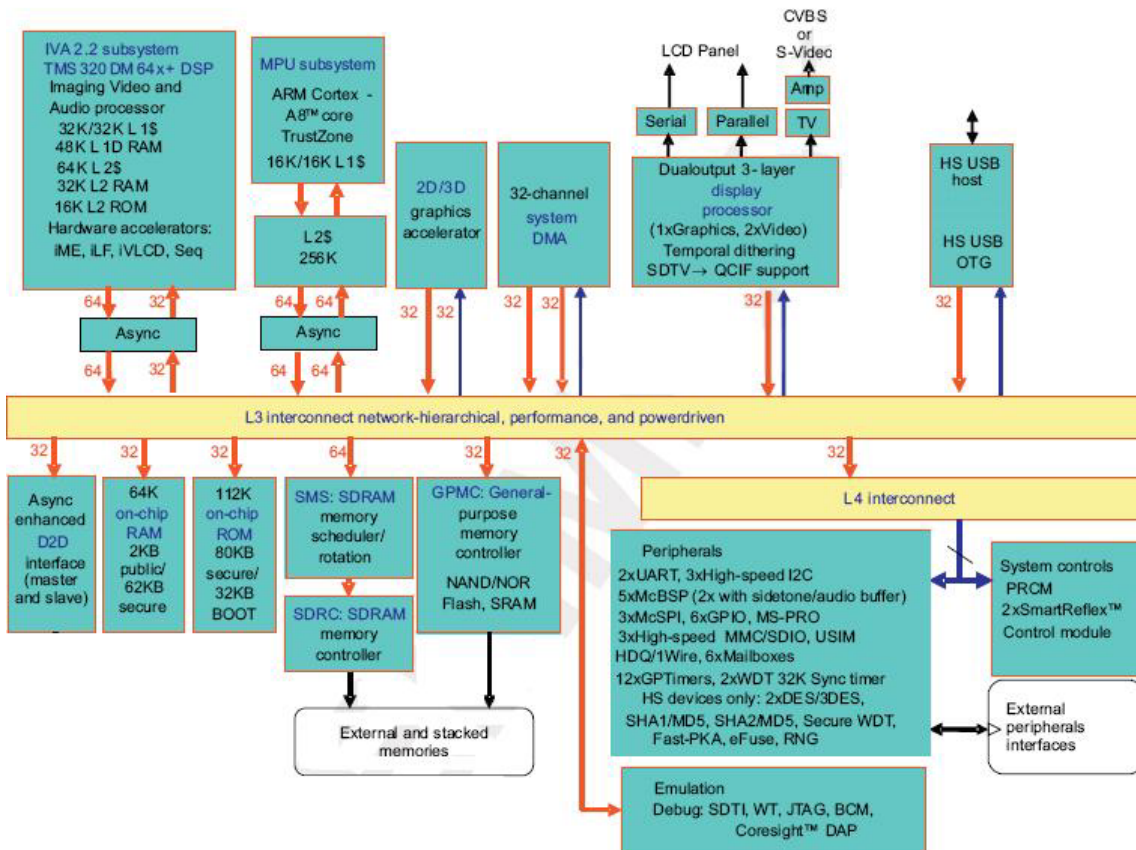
IVA 2.2 subsystem
TMS 320 DM 64x+ DSP
Imaging Video and Audio processor
32K/32K L 1$
48K L 1D RAM
64K L 2$
32K L2 RAM
16K L2 ROM
Hardware accelerators:
iME, iLF, iVLCD, Seq

MPU subsystem
ARM Cortex - A8™ core
TrustZone
16K/16K L1$

L2$
256K

2D/3D
graphics accelerator

32-channel
system
DMA

CVBS
or
S-Video

LCD Panel

Amp

Serial

Parallel

TV

Dualoutput 3- layer
display
processor
(1xGraphics, 2xVideo)
Temporal dithering
SDTV→ QCIF support

HS USB host

HS USB OTG

64
32
Async
64
32

64
64
Async
64
64

32
32
32
32
32

L3 interconnect network-hierarchical, performance, and powerdriven

32
32
32
64
32
32
32

Async enhanced
D2D
interface (master and slave)

64K
on-chip
RAM
2KB public/
62KB secure

112K
on-chip
ROM
80KB secure/
32KB
BOOT

SMS: SDRAM
memory scheduler/ rotation

SDRC: SDRAM
memory controller

GPMC: General-purpose memory controller
NAND/NOR Flash, SRAM

L4 interconnect

Peripherals
2xUART, 3xHigh-speed I2C
5xMcBSP (2x with sidetone/audio buffer)
3xMcSPI, 6xGPIO, MS-PRO
3xHigh-speed MMC/SDIO, USIM
HDQ/1Wire, 6xMailboxes
12xGPTimers, 2xWDT 32K Sync timer
HS devices only: 2xDES/3DES,
SHA1/MD5, SHA2/MD5, Secure WDT,
Fast-PKA, eFuse, RNG

System controls
PRCM
2xSmartReflex™
Control module

External peripherals interfaces

External and stacked memories

Emulation
Debug: SDTI, WT, JTAG, BCM,
Coresight™ DAP